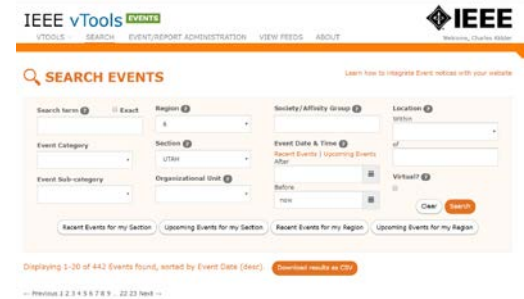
IEEE vTools EVENTS

IEEE

VTOOLS SEARCH EVENT/REPORT ADMINISTRATION VIEW FEEDS ABOUT

Welcome, Charles Kibler

SEARCH EVENTS

Learn how to integrate Event notices with your website

Search term Exact

Region
6

Society/Affinity Group

Location
Within

of

Event Category

Section
UTAH

Event Date & Time
Recent Events | Upcoming Events
After

Before
now

Event Sub-category

Organizational Unit

Virtual?

Clear Search

Recent Events for my Section | Upcoming Events for my Section | Recent Events for my Region | Upcoming Events for my Region

Displaying 1-20 of 442 Events found, sorted by Event Date (desc)

Download results as CSV

← Previous 1 2 3 4 5 6 7 8 9 ... 22 23 Next →